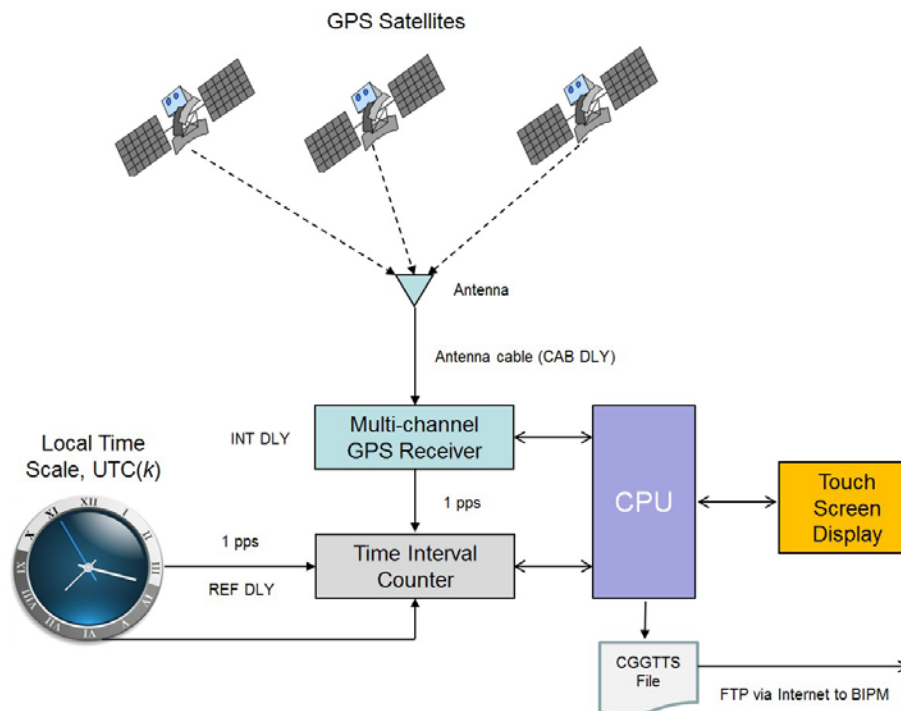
GPS Satellites

Antenna

Antenna cable (CAB DLY)

INT DLY

Multi-channel GPS Receiver

Local Time Scale, UTC(*k*)

XII I II III IIII V VI VII VIII IX X XI

1 pps

1 pps

REF DLY

Time Interval Counter

CPU

Touch Screen Display

CGGTTS File

FTP via Internet to BIPM